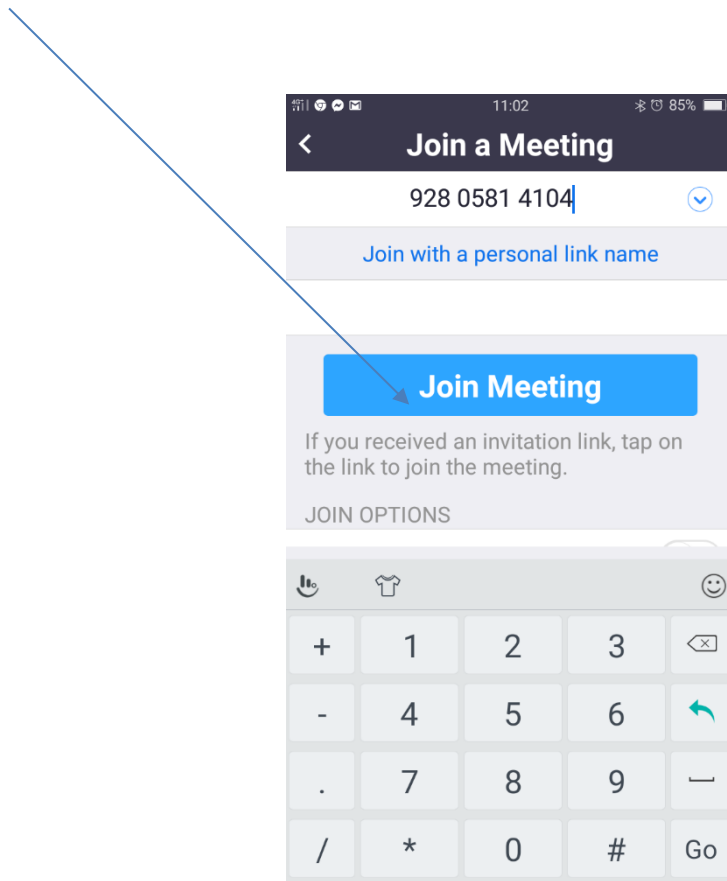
11:02 85%

Join a Meeting

928 0581 4104

Join with a personal link name

Join Meeting

If you received an invitation link, tap on the link to join the meeting.

JOIN OPTIONS

| + | 1 | 2 | 3 |
| - | 4 | 5 | 6 |
| . | 7 | 8 | 9 |
| / | * | 0 | # |

Go